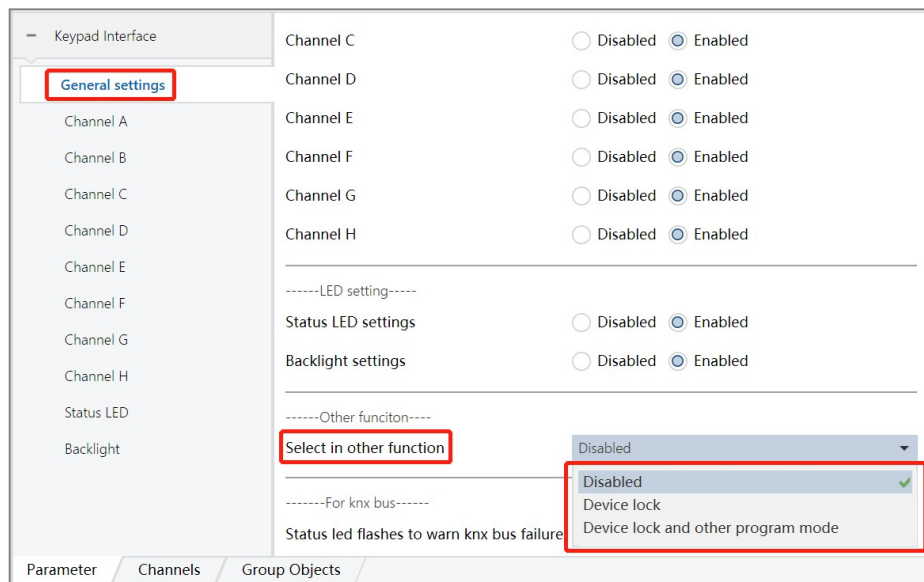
− Keypad Interface

General settings

Channel A

Channel B

Channel C

Channel D

Channel E

Channel F

Channel G

Channel H

Status LED

Backlight

Channel C Disabled Enabled

Channel D Disabled Enabled

Channel E Disabled Enabled

Channel F Disabled Enabled

Channel G Disabled Enabled

Channel H Disabled Enabled

------LED setting-----

Status LED settings Disabled Enabled

Backlight settings Disabled Enabled

------Other funciton----

Select in other function Disabled

Disabled

Device lock

Device lock and other program mode

-------For knx bus------

Status led flashes to warn knx bus failure

Parameter Channels Group Objects